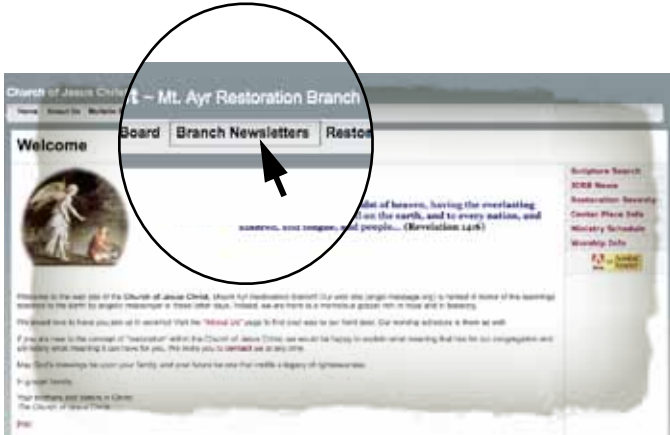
Church of Jesus Christ – Mt. Ayr Restoration Branch

Home About Us Ministries

Board Branch Newsletters Restor

Welcome

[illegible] of heaven, having the everlasting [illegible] on the earth, and to every nation, and kindred, and tongue, and people... (Revelation 14:6)

Scripture Search
IDRB News
Restoration Serenity
Center Place Info
Ministry Schedule
Worship Info

Welcome to the web site of the Church of Jesus Christ, Mount Ayr Restoration Branch! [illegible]

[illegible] "About Us" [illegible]

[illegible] Church of Jesus Christ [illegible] contact us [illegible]

May God's blessings be upon your family, and your future be one that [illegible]

In gospel bonds,

Your brothers and sisters in Christ,
The Church of Jesus Christ

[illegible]